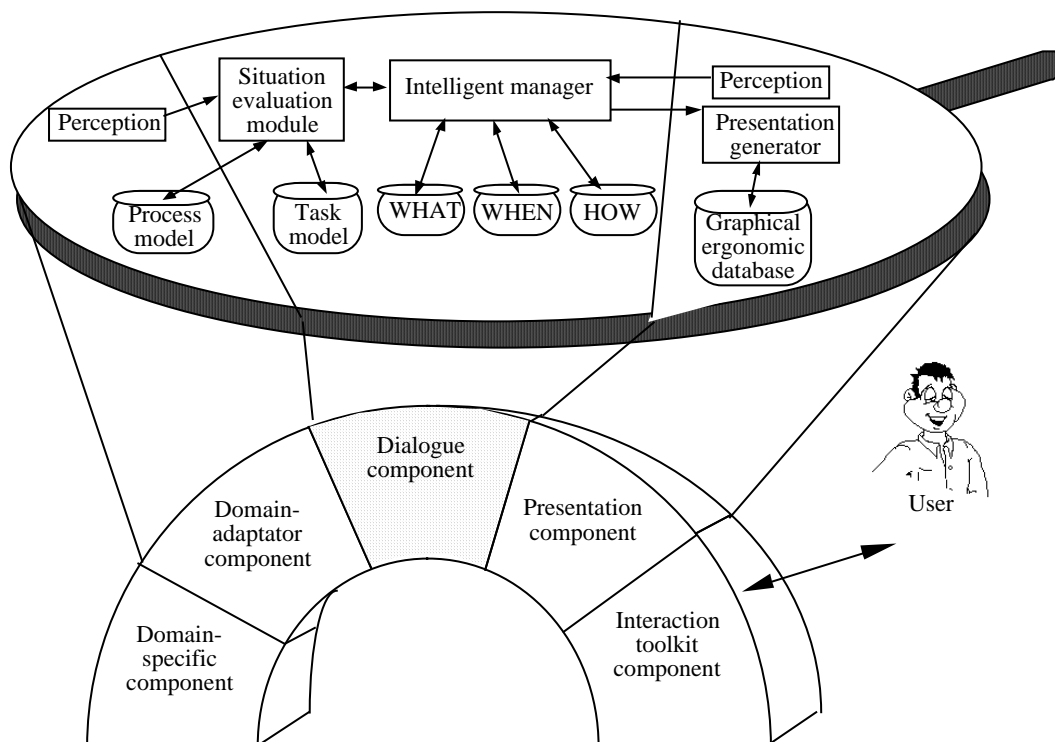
Perception

Situation evaluation module

Intelligent manager

Perception

Presentation generator

Process model

Task model

WHAT

WHEN

HOW

Graphical ergonomic database

Dialogue component

Domain-adaptator component

Presentation component

User

Domain-specific component

Interaction toolkit component